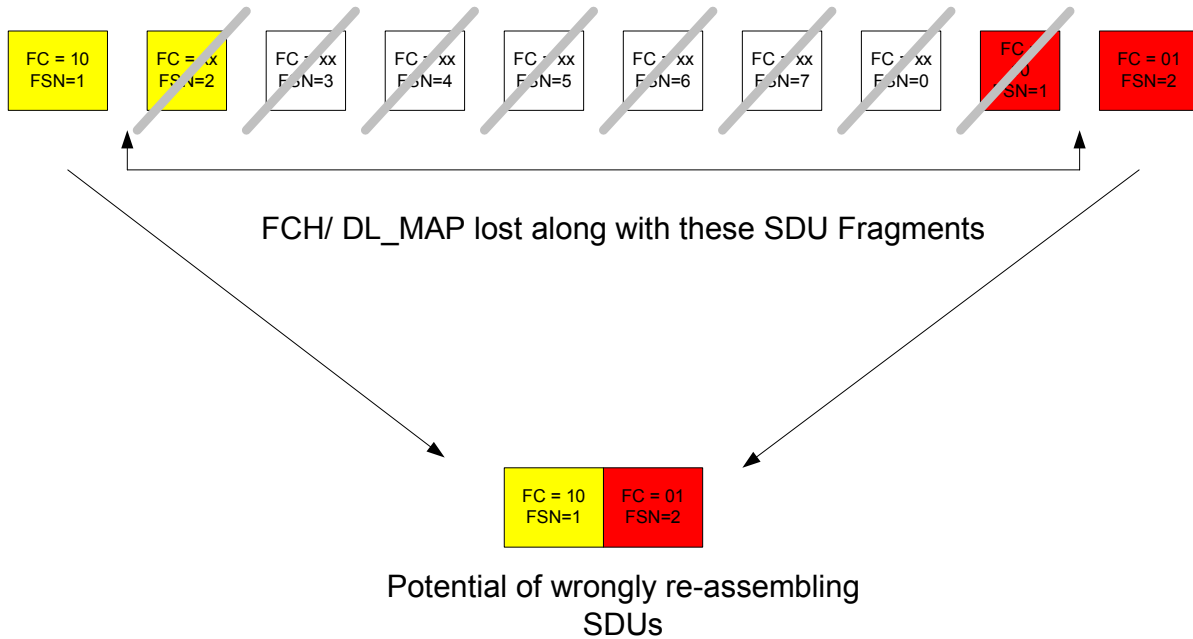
FC = 10
FSN=1

FC = xx
FSN=2

FC = xx
FSN=3

FC = xx
FSN=4

FC = xx
FSN=5

FC = xx
FSN=6

FC = xx
FSN=7

FC = xx
FSN=0

FC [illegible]
FSN=1

FC = 01
FSN=2

FCH/ DL_MAP lost along with these SDU Fragments

FC = 10
FSN=1

FC = 01
FSN=2

Potential of wrongly re-assembling SDUs